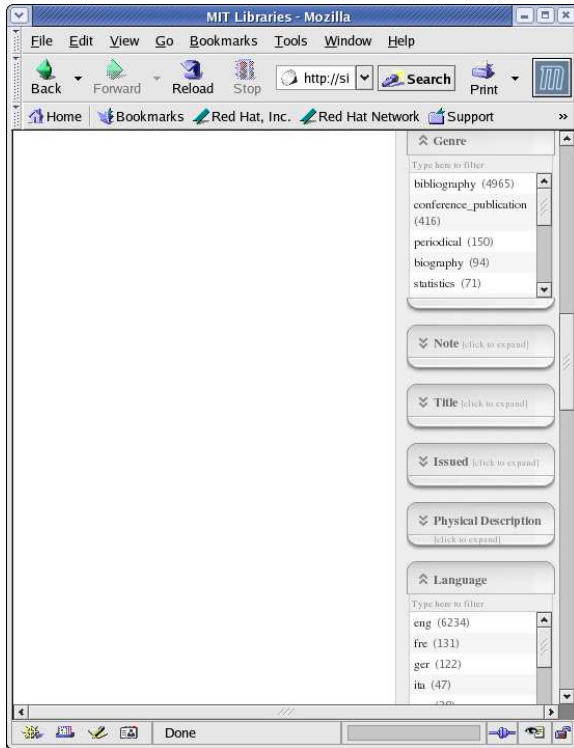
MIT Libraries - Mozilla

File Edit View Go Bookmarks Tools Window Help

Back Forward Reload Stop http://si Search Print

Home Bookmarks Red Hat, Inc. Red Hat Network Support

Genre
Type here to filter
bibliography (4965)
conference_publication (416)
periodical (150)
biography (94)
statistics (71)

Note [click to expand]

Title [click to expand]

Issued [click to expand]

Physical Description [click to expand]

Language
Type here to filter
eng (6234)
fre (131)
ger (122)
ita (47)
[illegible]

Done